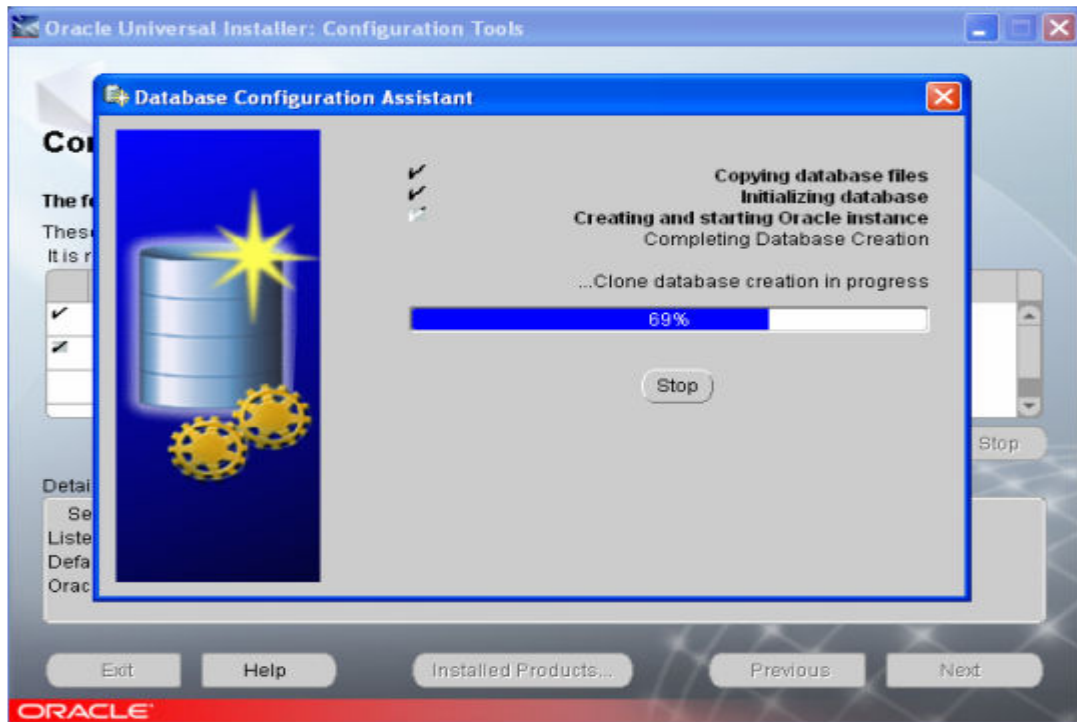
Oracle Universal Installer: Configuration Tools

Database Configuration Assistant

Cor

The f

These

It is r

Copying database files
Initializing database
Creating and starting Oracle instance
Completing Database Creation

...Clone database creation in progress

69%

Stop

Stop

Detai

Se

Liste

Defa

Orac

Exit

Help

Installed Products...

Previous

Next

ORACLE